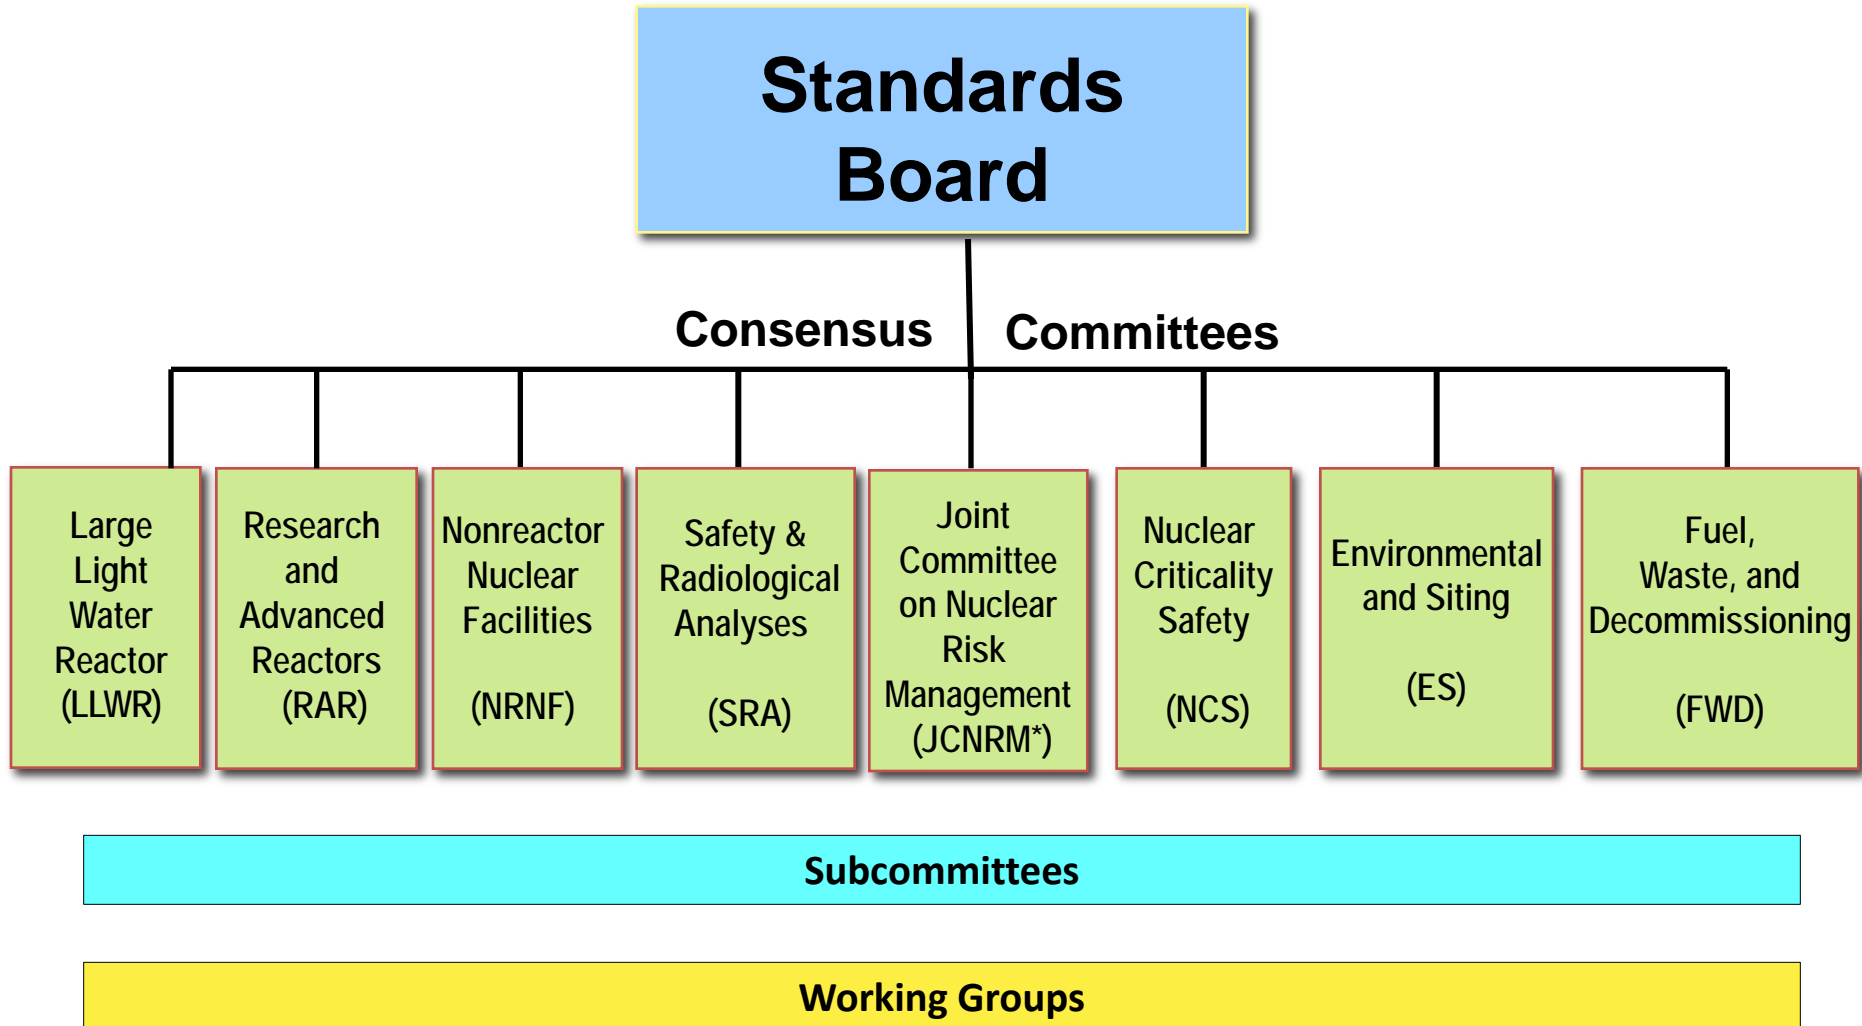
Standards Board

Consensus Committees

Large Light Water Reactor (LLWR)

Research and Advanced Reactors (RAR)

Nonreactor Nuclear Facilities (NRNF)

Safety & Radiological Analyses (SRA)

Joint Committee on Nuclear Risk Management (JCNRM*)

Nuclear Criticality Safety (NCS)

Environmental and Siting (ES)

Fuel, Waste, and Decommissioning (FWD)

Subcommittees

Working Groups